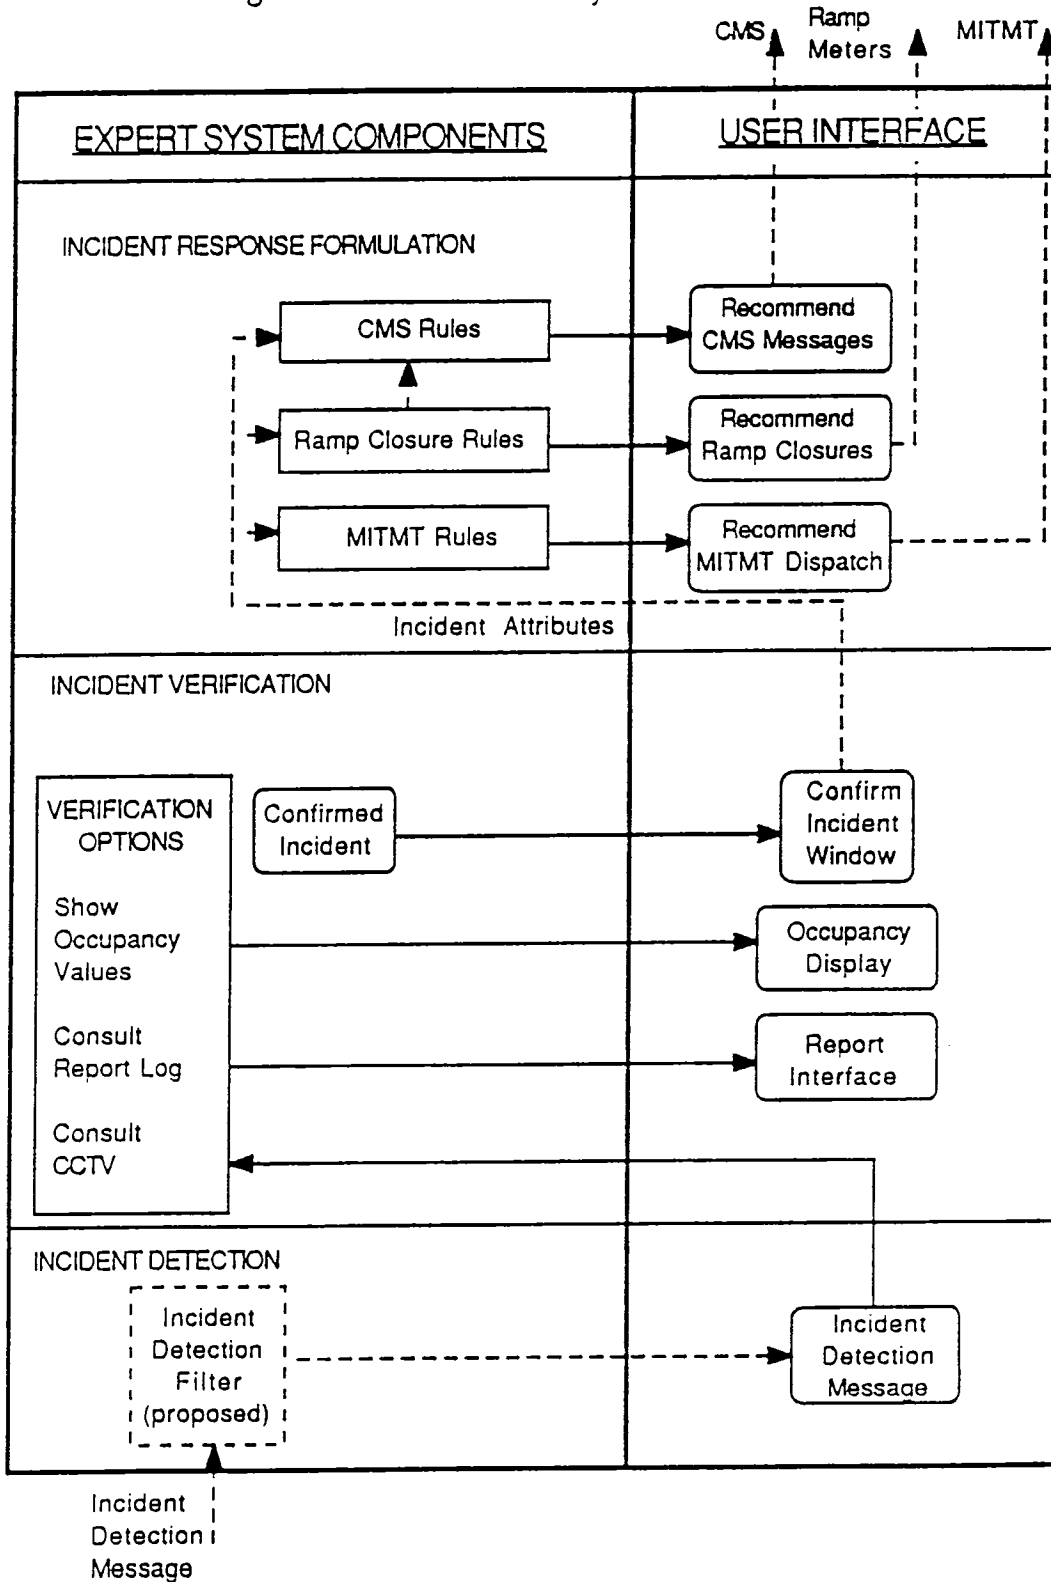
CMS

Ramp Meters

MITMT

EXPERT SYSTEM COMPONENTS

USER INTERFACE

INCIDENT RESPONSE FORMULATION

CMS Rules

Ramp Closure Rules

MITMT Rules

Recommend CMS Messages

Recommend Ramp Closures

Recommend MITMT Dispatch

Incident Attributes

INCIDENT VERIFICATION

VERIFICATION OPTIONS

Show Occupancy Values

Consult Report Log

Consult CCTV

Confirmed Incident

Confirm Incident Window

Occupancy Display

Report Interface

INCIDENT DETECTION

Incident Detection Filter (proposed)

Incident Detection Message

Incident Detection Message